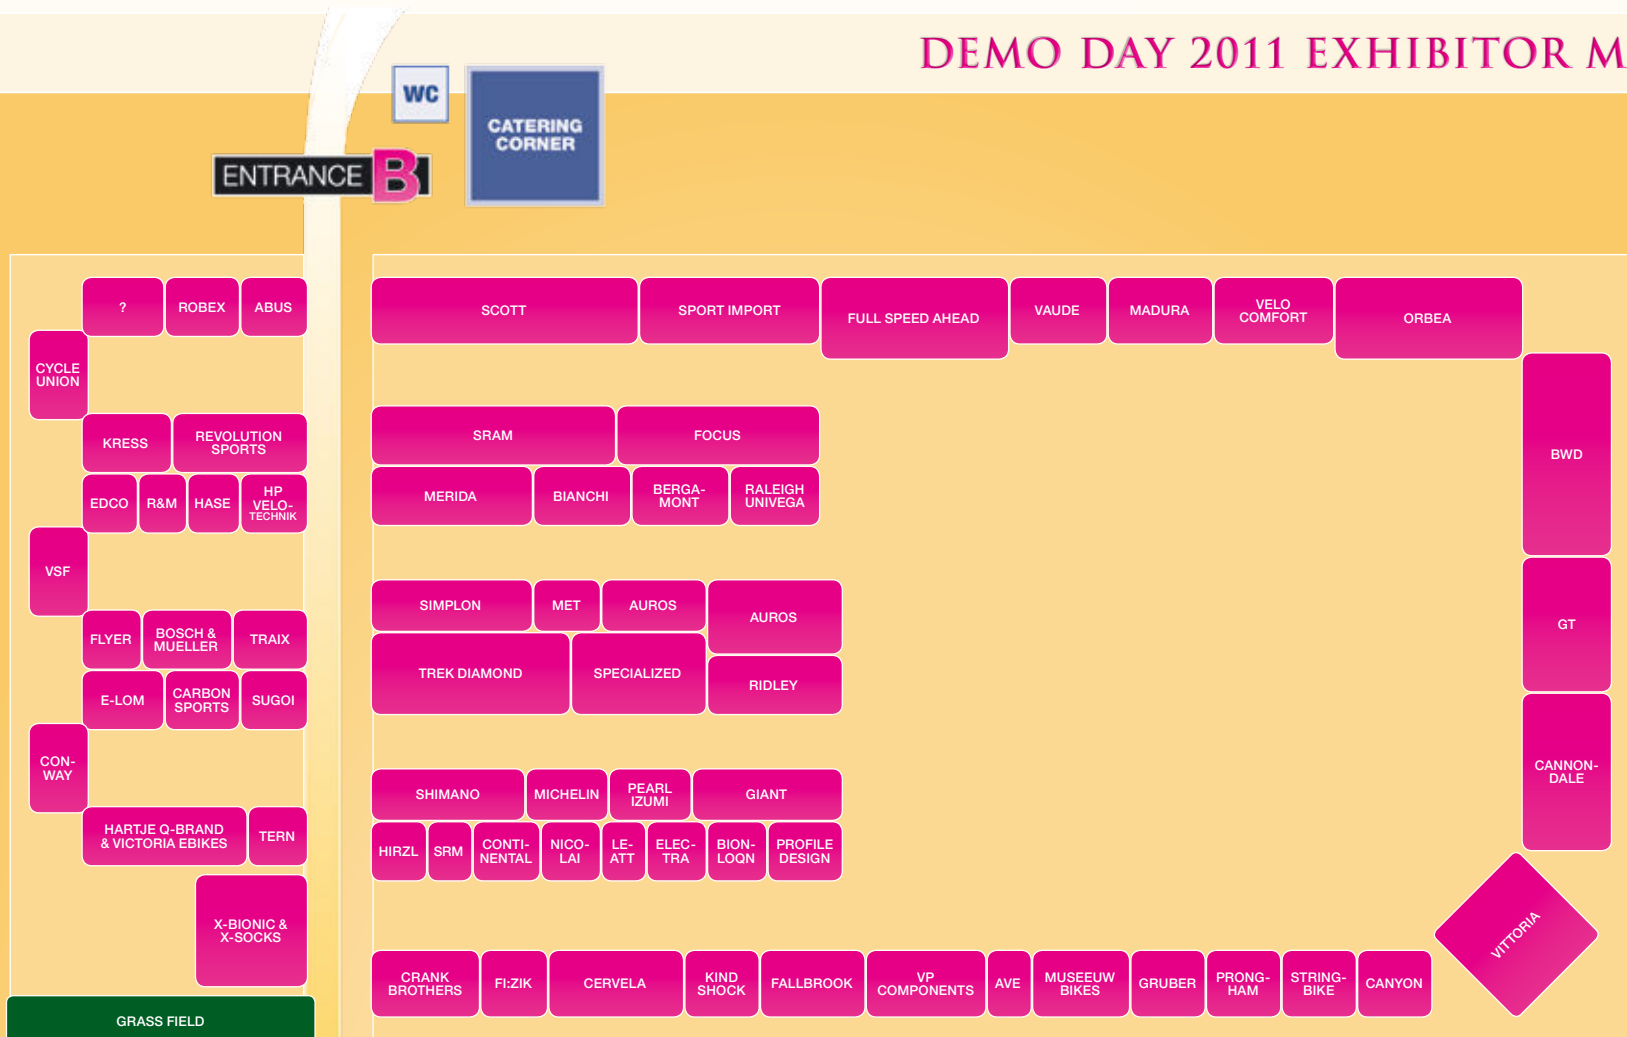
DEMO DAY 2011 EXHIBITOR M

WC

CATERING CORNER

ENTRANCE B

?
ROBEX
ABUS
CYCLE UNION
KRESS
REVOLUTION SPORTS
EDCO
R&M
HASE
HP VELOTECHNIK
VSF
FLYER
BOSCH & MUELLER
TRAIX
E-LOM
CARBON SPORTS
SUGOI
CONWAY
HARTJE Q-BRAND & VICTORIA EBIKES
TERN
X-BIONIC & X-SOCKS
GRASS FIELD

SCOTT
SPORT IMPORT
FULL SPEED AHEAD
VAUDE
MADURA
VELO COMFORT
ORBEA
BWD
GT
CANNONDALE
VITTORIA

SRAM
FOCUS
MERIDA
BIANCHI
BERGAMONT
RALEIGH UNIVEGA

SIMPLON
MET
AUROS
AUROS
TREK DIAMOND
SPECIALIZED
RIDLEY

SHIMANO
MICHELIN
PEARL IZUMI
GIANT
HIRZL
SRM
CONTINENTAL
NICOLAI
LEATT
ELECTRA
BIONLOQN
PROFILE DESIGN

CRANK BROTHERS
FI:ZIK
CERVELA
KIND SHOCK
FALLBROOK
VP COMPONENTS
AVE
MUSEEUW BIKES
GRUBER
PRONGHAM
STRINGBIKE
CANYON